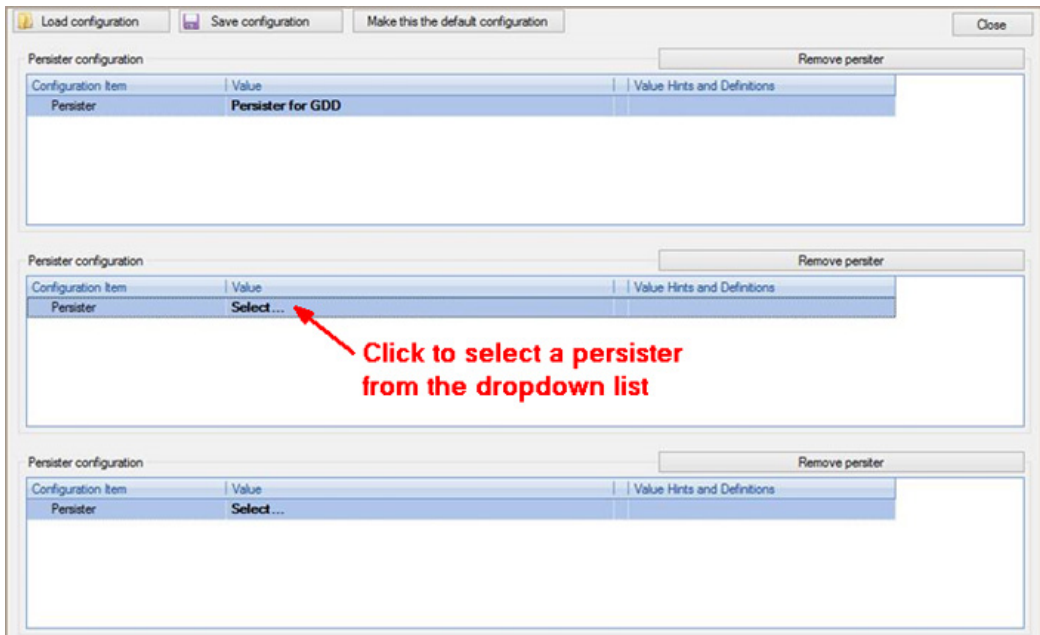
Load configuration Save configuration Make this the default configuration Close

Persister configuration
Remove persiter

| Configuration Item | Value | Value Hints and Definitions |
|---|---|---|
| Persister | Persister for GDD | |

Persister configuration
Remove persiter

| Configuration Item | Value | Value Hints and Definitions |
|---|---|---|
| Persister | Select... | |

Click to select a persister from the dropdown list

Persister configuration
Remove persiter

| Configuration Item | Value | Value Hints and Definitions |
|---|---|---|
| Persister | Select... | |